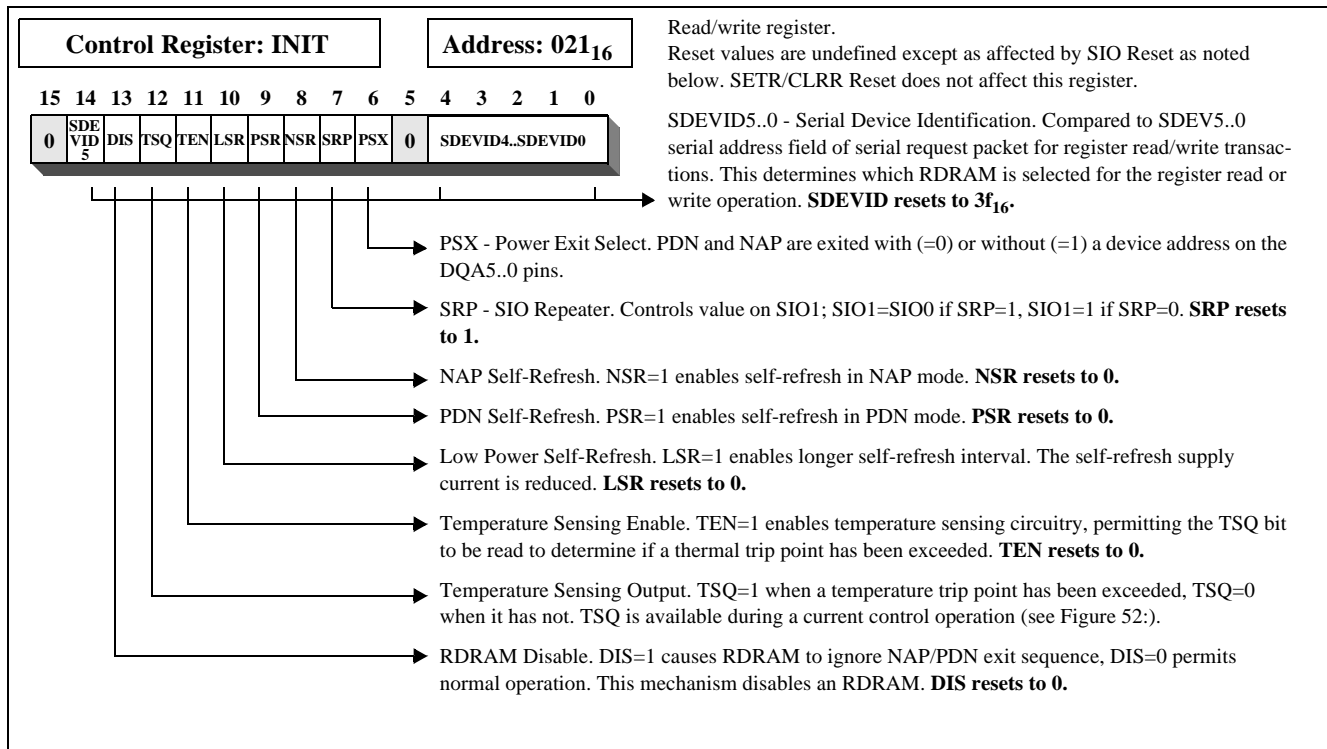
Control Register: INIT

Address: $021_{16}$

Read/write register.
Reset values are undefined except as affected by SIO Reset as noted below. SETR/CLRR Reset does not affect this register.

| 15 | 14 | 13 | 12 | 11 | 10 | 9 | 8 | 7 | 6 | 5 | 4 3 2 1 0 |
|---|---|---|---|---|---|---|---|---|---|---|---|
| 0 | SDE VID 5 | DIS | TSQ | TEN | LSR | PSR | NSR | SRP | PSX | 0 | SDEVID4..SDEVID0 |

SDEVID5..0 - Serial Device Identification. Compared to SDEV5..0 serial address field of serial request packet for register read/write transactions. This determines which RDRAM is selected for the register read or write operation. SDEVID resets to $3f_{16}$.

PSX - Power Exit Select. PDN and NAP are exited with (=0) or without (=1) a device address on the DQA5..0 pins.

SRP - SIO Repeater. Controls value on SIO1; SIO1=SIO0 if SRP=1, SIO1=1 if SRP=0. SRP resets to 1.

NAP Self-Refresh. NSR=1 enables self-refresh in NAP mode. NSR resets to 0.

PDN Self-Refresh. PSR=1 enables self-refresh in PDN mode. PSR resets to 0.

Low Power Self-Refresh. LSR=1 enables longer self-refresh interval. The self-refresh supply current is reduced. LSR resets to 0.

Temperature Sensing Enable. TEN=1 enables temperature sensing circuitry, permitting the TSQ bit to be read to determine if a thermal trip point has been exceeded. TEN resets to 0.

Temperature Sensing Output. TSQ=1 when a temperature trip point has been exceeded, TSQ=0 when it has not. TSQ is available during a current control operation (see Figure 52:).

RDRAM Disable. DIS=1 causes RDRAM to ignore NAP/PDN exit sequence, DIS=0 permits normal operation. This mechanism disables an RDRAM. DIS resets to 0.